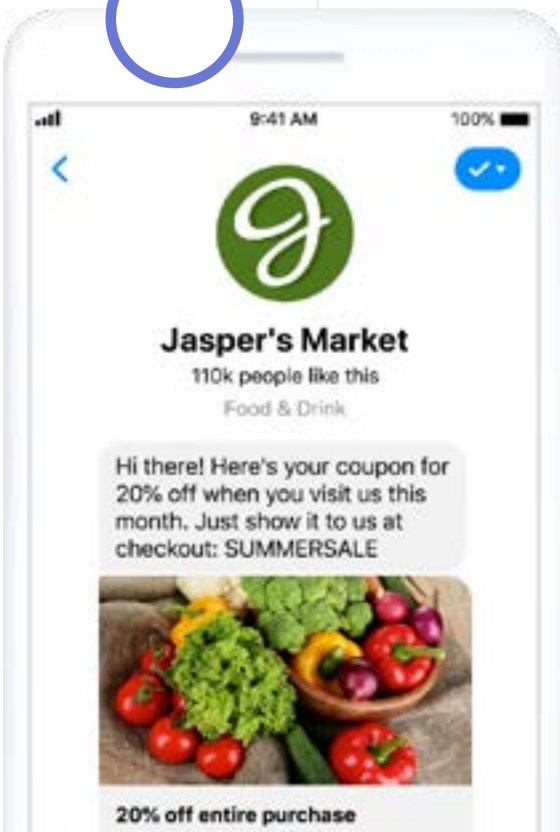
9:41 AM

100%

Jasper's Market

110k people like this

Food & Drink

Hi there! Here's your coupon for 20% off when you visit us this month. Just show it to us at checkout: SUMMERSALE

20% off entire purchase